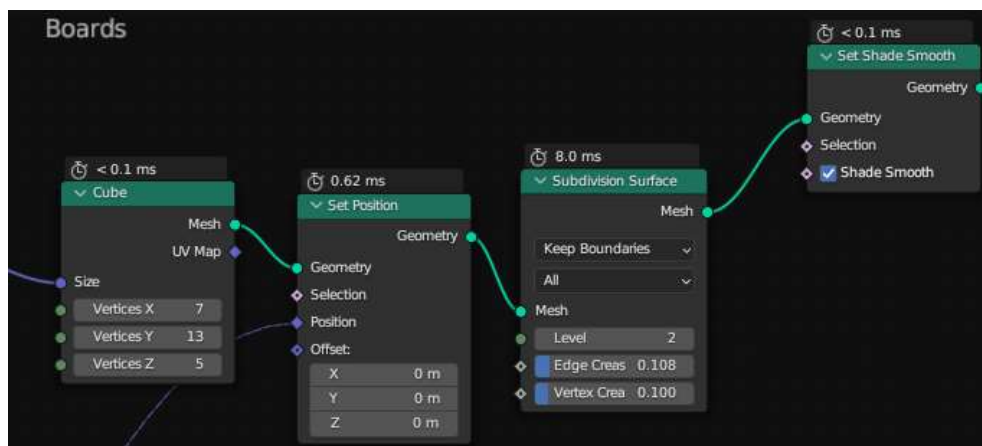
Boards

< 0.1 ms
Cube
Mesh
UV Map
Size
Vertices X 7
Vertices Y 13
Vertices Z 5

0.62 ms
Set Position
Geometry
Geometry
Selection
Position
Offset:
X 0 m
Y 0 m
Z 0 m

8.0 ms
Subdivision Surface
Mesh
Keep Boundaries
All
Mesh
Level 2
Edge Creas 0.108
Vertex Crea 0.100

< 0.1 ms
Set Shade Smooth
Geometry
Geometry
Selection
Shade Smooth